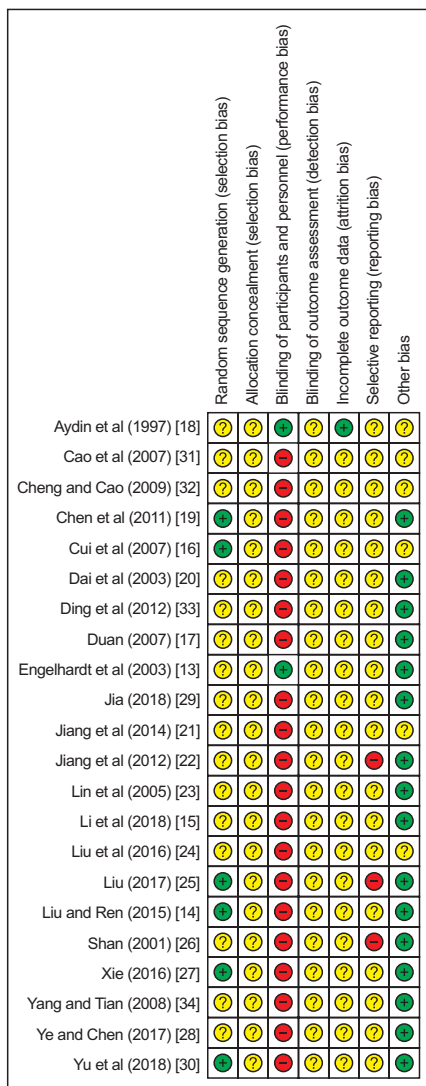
| | Random sequence generation (selection bias) | Allocation concealment (selection bias) | Blinding of participants and personnel (performance bias) | Blinding of outcome assessment (detection bias) | Incomplete outcome data (attrition bias) | Selective reporting (reporting bias) | Other bias |
|---|---|---|---|---|---|---|---|
| Aydin et al (1997) [18] | ? | ? | + | ? | + | ? | ? |
| Cao et al (2007) [31] | ? | ? | − | ? | ? | ? | ? |
| Cheng and Cao (2009) [32] | ? | ? | − | ? | ? | ? | ? |
| Chen et al (2011) [19] | + | ? | − | ? | ? | ? | + |
| Cui et al (2007) [16] | + | ? | − | ? | ? | ? | ? |
| Dai et al (2003) [20] | ? | ? | − | ? | ? | ? | + |
| Ding et al (2012) [33] | ? | ? | − | ? | ? | ? | + |
| Duan (2007) [17] | ? | ? | − | ? | ? | ? | + |
| Engelhardt et al (2003) [13] | ? | ? | + | ? | ? | ? | + |
| Jia (2018) [29] | ? | ? | − | ? | ? | ? | + |
| Jiang et al (2014) [21] | ? | ? | − | ? | ? | ? | ? |
| Jiang et al (2012) [22] | ? | ? | − | ? | ? | − | + |
| Lin et al (2005) [23] | ? | ? | − | ? | ? | ? | + |
| Li et al (2018) [15] | ? | ? | − | ? | ? | ? | + |
| Liu et al (2016) [24] | ? | ? | − | ? | ? | ? | ? |
| Liu (2017) [25] | + | ? | − | ? | ? | − | + |
| Liu and Ren (2015) [14] | + | ? | − | ? | ? | ? | + |
| Shan (2001) [26] | ? | ? | − | ? | ? | − | + |
| Xie (2016) [27] | + | ? | − | ? | ? | ? | + |
| Yang and Tian (2008) [34] | ? | ? | − | ? | ? | ? | + |
| Ye and Chen (2017) [28] | ? | ? | − | ? | ? | ? | + |
| Yu et al (2018) [30] | + | ? | − | ? | ? | ? | + |